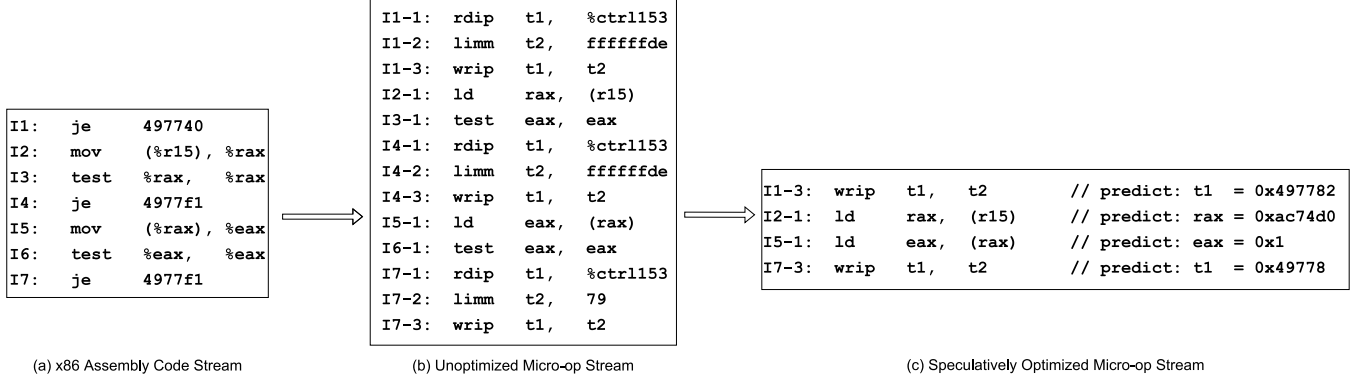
I1: je 497740
I2: mov (%r15), %rax
I3: test %rax, %rax
I4: je 4977f1
I5: mov (%rax), %eax
I6: test %eax, %eax
I7: je 4977f1

(a) x86 Assembly Code Stream

I1-1: rdip t1, %ctrl153
I1-2: limm t2, ffffffde
I1-3: wrip t1, t2
I2-1: ld rax, (r15)
I3-1: test eax, eax
I4-1: rdip t1, %ctrl153
I4-2: limm t2, ffffffde
I4-3: wrip t1, t2
I5-1: ld eax, (rax)
I6-1: test eax, eax
I7-1: rdip t1, %ctrl153
I7-2: limm t2, 79
I7-3: wrip t1, t2

(b) Unoptimized Micro-op Stream

I1-3: wrip t1, t2 // predict: t1 = 0x497782
I2-1: ld rax, (r15) // predict: rax = 0xac74d0
I5-1: ld eax, (rax) // predict: eax = 0x1
I7-3: wrip t1, t2 // predict: t1 = 0x49778

(c) Speculatively Optimized Micro-op Stream